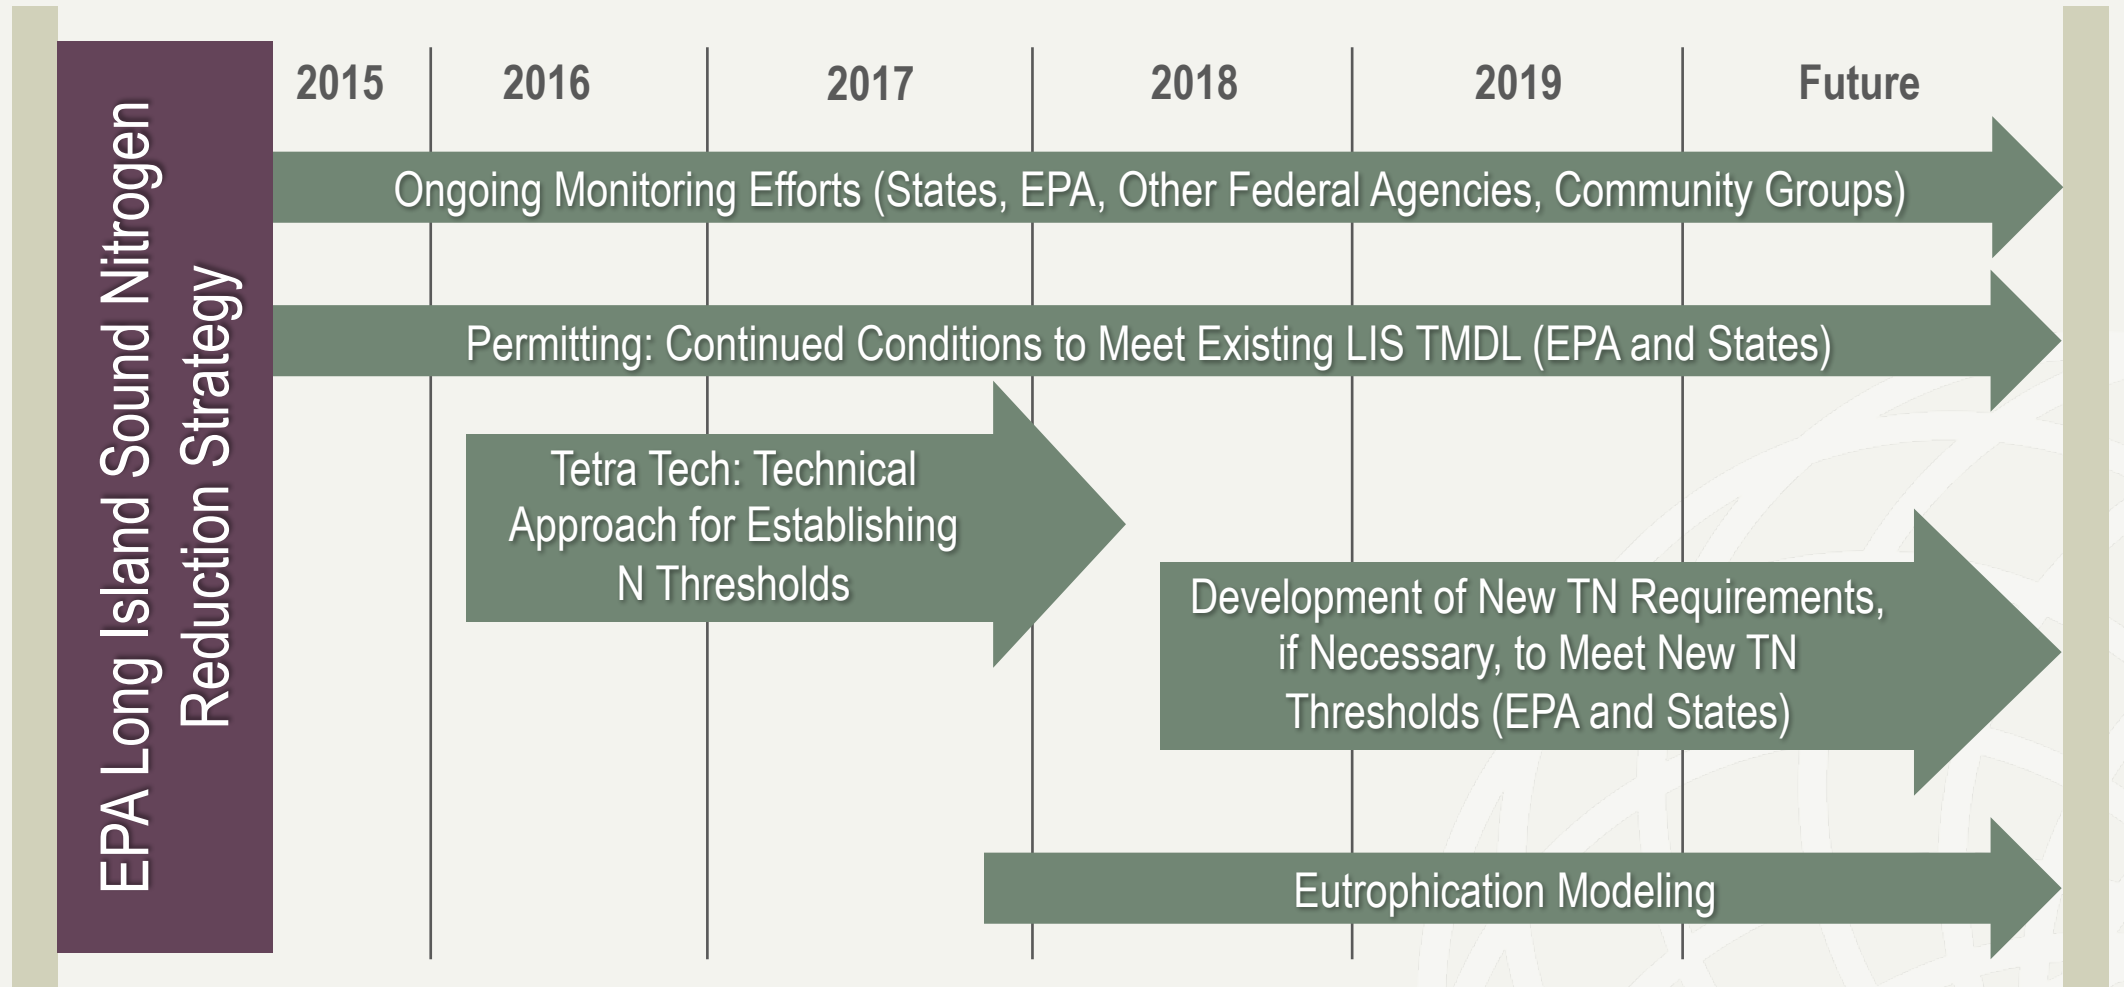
EPA Long Island Sound Nitrogen Reduction Strategy

2015

2016

2017

2018

2019

Future

Ongoing Monitoring Efforts (States, EPA, Other Federal Agencies, Community Groups)

Permitting: Continued Conditions to Meet Existing LIS TMDL (EPA and States)

Tetra Tech: Technical Approach for Establishing N Thresholds

Development of New TN Requirements, if Necessary, to Meet New TN Thresholds (EPA and States)

Eutrophication Modeling